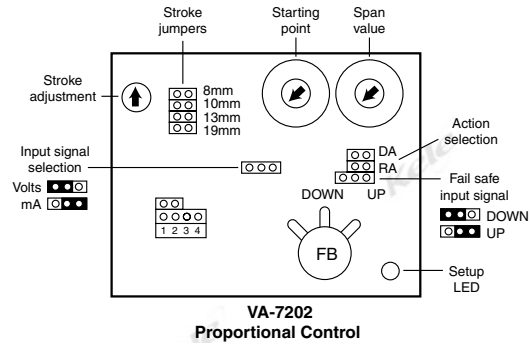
Stroke jumpers

Starting point

Span value

Stroke adjustment

8mm
10mm
13mm
19mm

Action selection

DA
RA

Input signal selection

Volts
mA

DOWN UP

Fail safe input signal

DOWN
UP

1 2 3 4

FB

Setup LED

VA-7202
Proportional Control